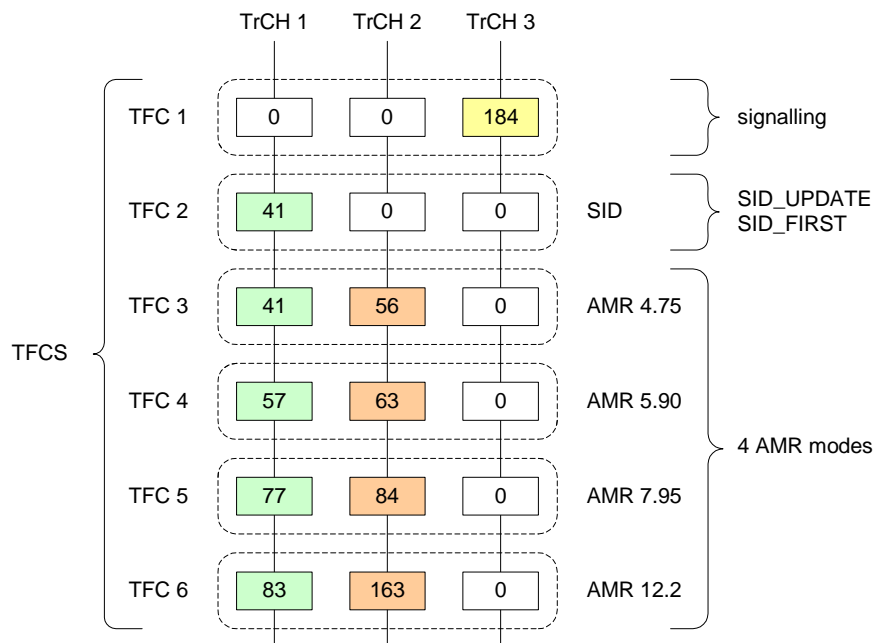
TrCH 1 TrCH 2 TrCH 3

TFCS

TFC 1 0 0 184 signalling

TFC 2 41 0 0 SID SID_UPDATE SID_FIRST

TFC 3 41 56 0 AMR 4.75

TFC 4 57 63 0 AMR 5.90

TFC 5 77 84 0 AMR 7.95

TFC 6 83 163 0 AMR 12.2

4 AMR modes